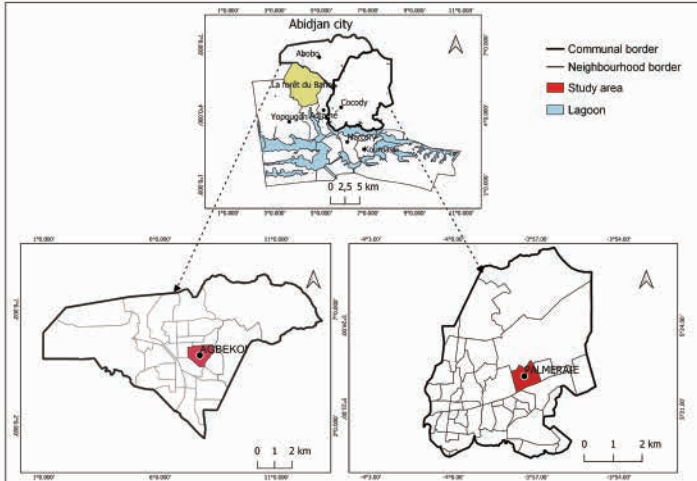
Abidjan city

1°0.000' 3°0.000' 5°0.000' 7°0.000' 9°0.000' 11°0.000'

Abobo

La forêt du Banco

Cocody

Yopougon

Plateau

Marcory

Koumassi

0 2,5 5 km

Communal border

Neighbourhood border

Study area

Lagoon

1°0.000' 6°0.000' 11°0.000'

AGBEKOI

0 1 2 km

-4°3.00' -4°0.00' -3°57.00' -3°54.00'

PALMERAIE

0 1 2 km